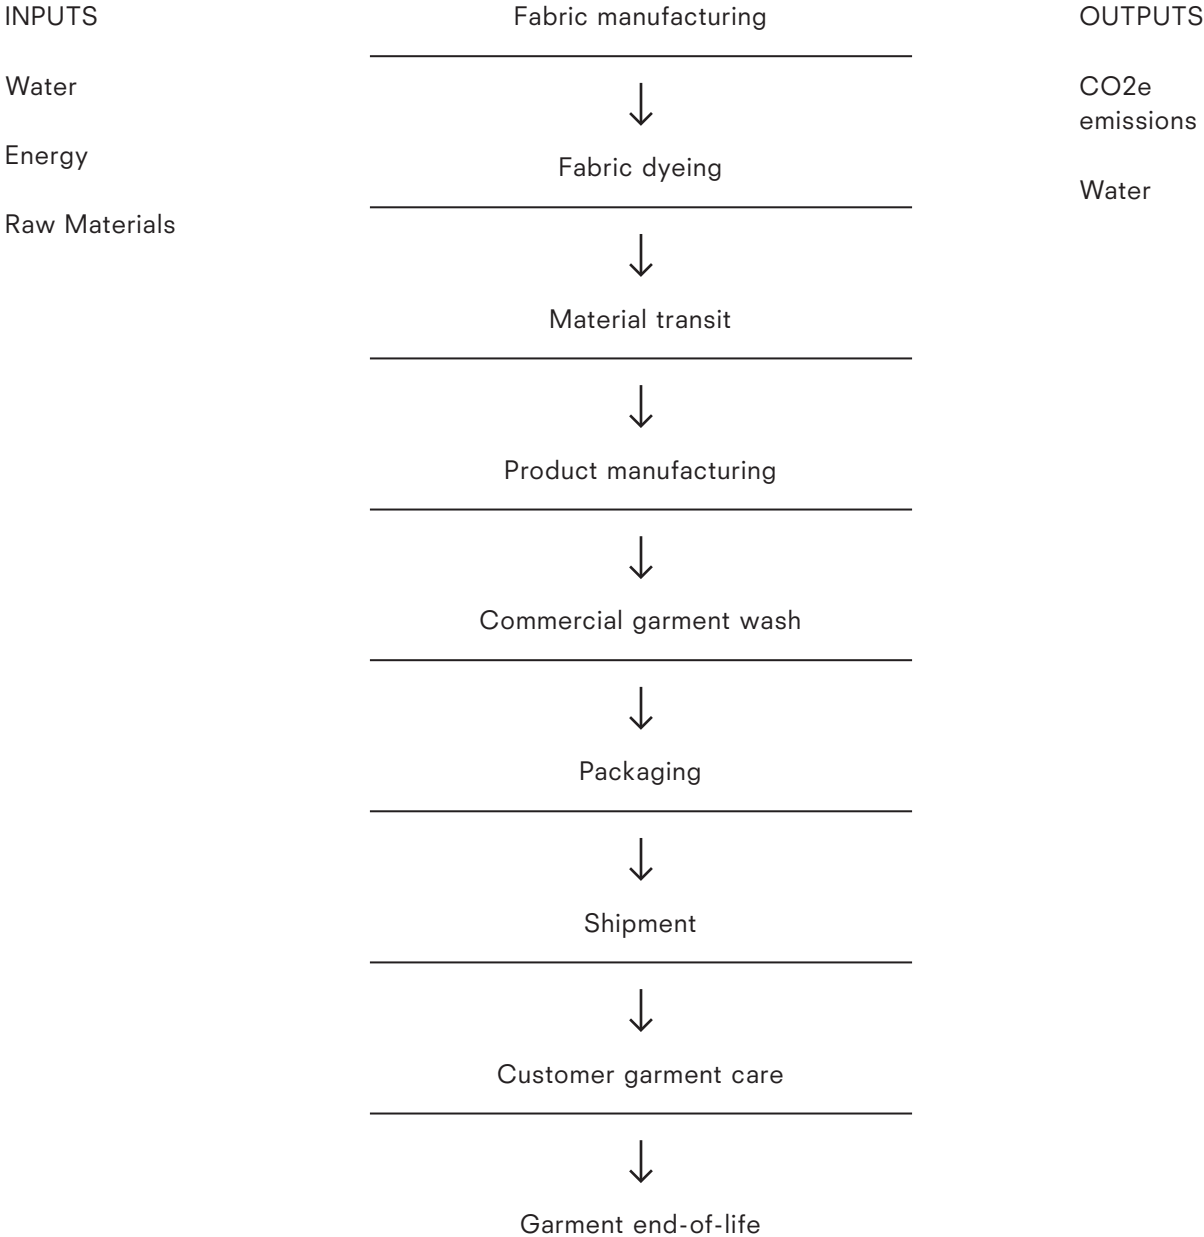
INPUTS

Water

Energy

Raw Materials

Fabric manufacturing

Fabric dyeing

Material transit

Product manufacturing

Commercial garment wash

Packaging

Shipment

Customer garment care

Garment end-of-life

OUTPUTS

CO2e emissions

Water